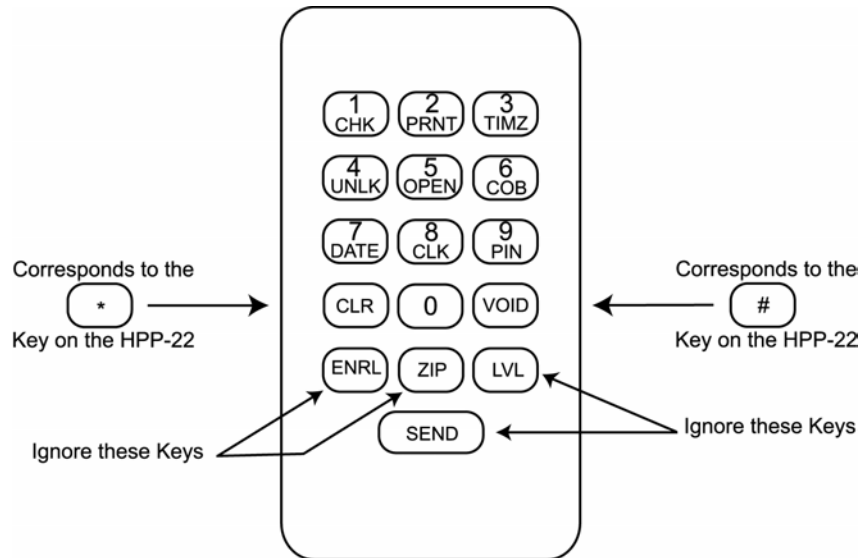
1 CHK
2 PRNT
3 TIMZ
4 UNLK
5 OPEN
6 COB
7 DATE
8 CLK
9 PIN

Corresponds to the
*
Key on the HPP-22

CLR
0
VOID

Corresponds to the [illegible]
#
Key on the HPP-2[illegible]

ENRL
ZIP
LVL

Ignore these Keys

SEND

Ignore these Keys